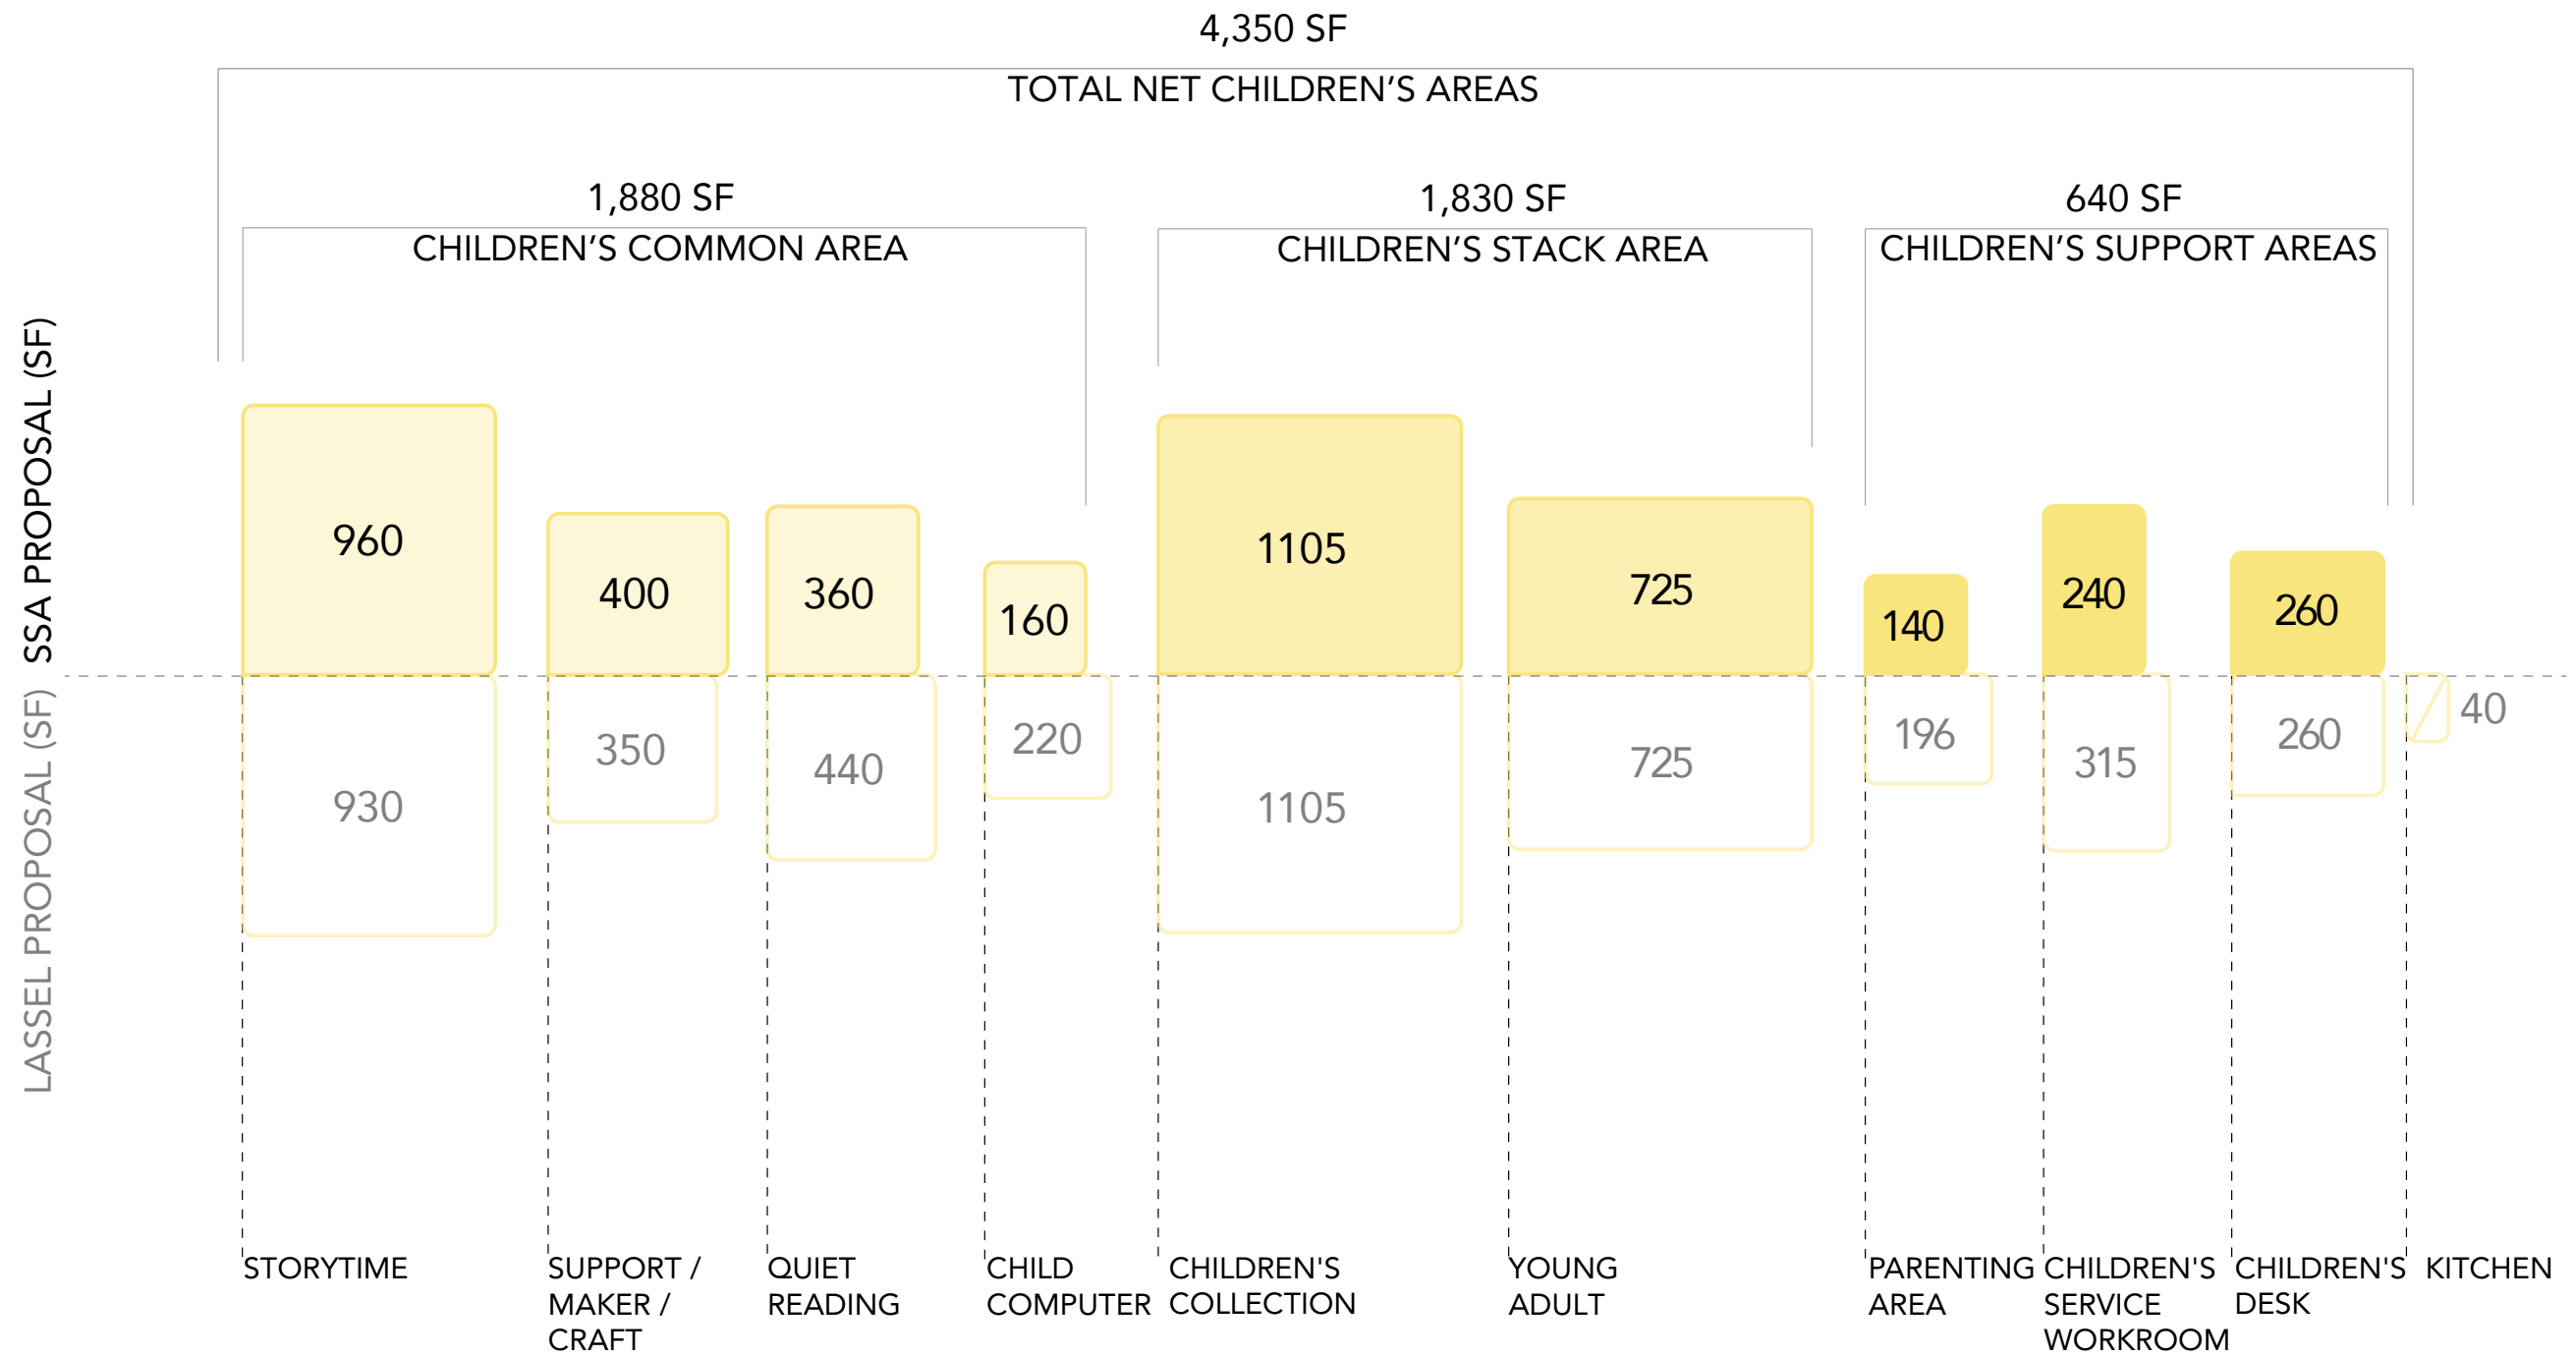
4,350 SF
TOTAL NET CHILDREN'S AREAS

1,880 SF
CHILDREN'S COMMON AREA

1,830 SF
CHILDREN'S STACK AREA

640 SF
CHILDREN'S SUPPORT AREAS

SSA PROPOSAL (SF)

LASSEL PROPOSAL (SF)

960
400
360
160
1105
725
140
240
260

930
350
440
220
1105
725
196
315
260
40

STORYTIME
SUPPORT / MAKER / CRAFT
QUIET READING
CHILD COMPUTER
CHILDREN'S COLLECTION
YOUNG ADULT
PARENTING AREA
CHILDREN'S SERVICE WORKROOM
CHILDREN'S DESK
KITCHEN